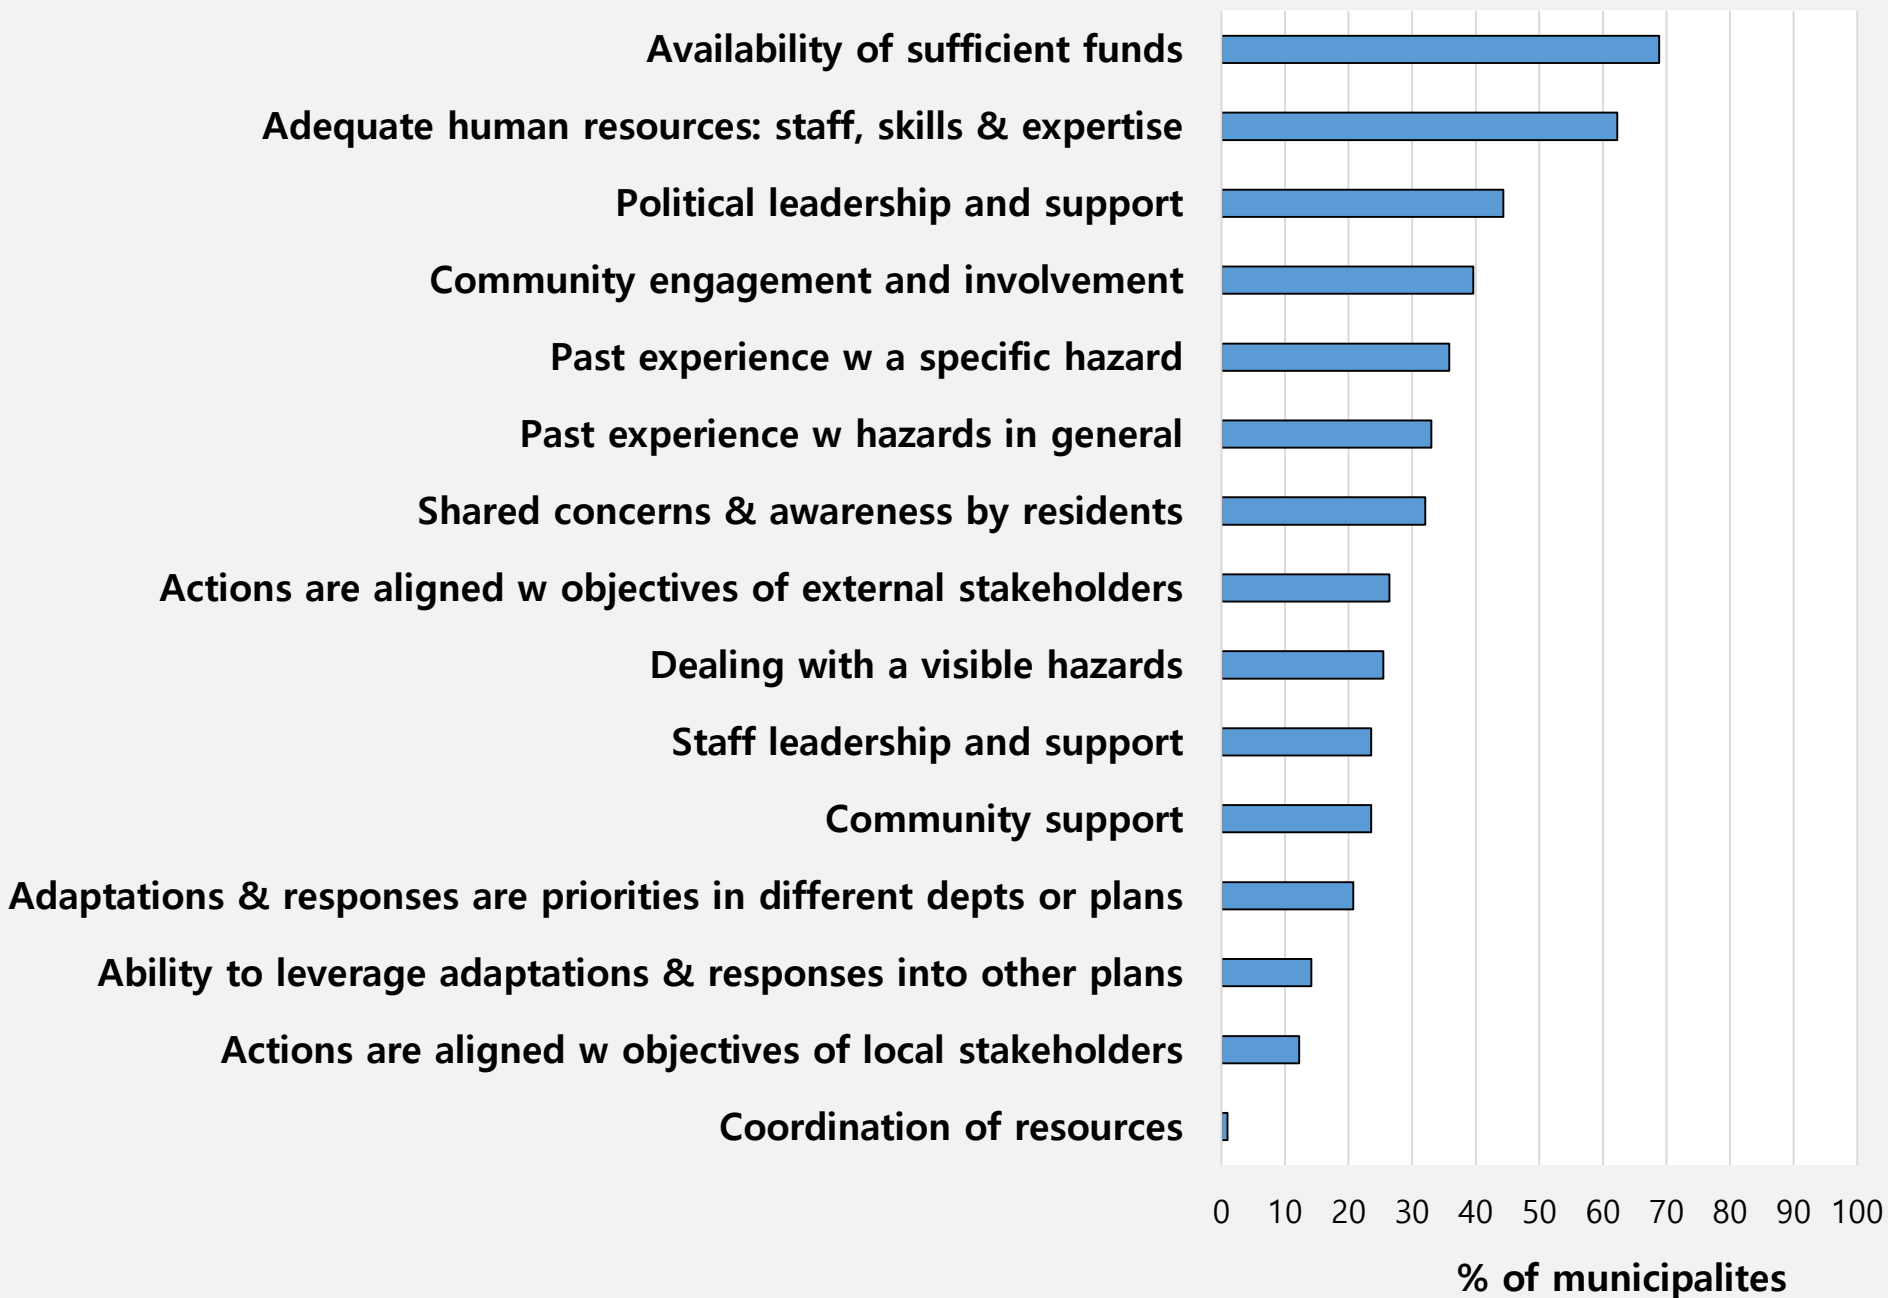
Availability of sufficient funds
Adequate human resources: staff, skills & expertise
Political leadership and support
Community engagement and involvement
Past experience w a specific hazard
Past experience w hazards in general
Shared concerns & awareness by residents
Actions are aligned w objectives of external stakeholders
Dealing with a visible hazards
Staff leadership and support
Community support
Adaptations & responses are priorities in different depts or plans
Ability to leverage adaptations & responses into other plans
Actions are aligned w objectives of local stakeholders
Coordination of resources

0 10 20 30 40 50 60 70 80 90 100

% of municipalites